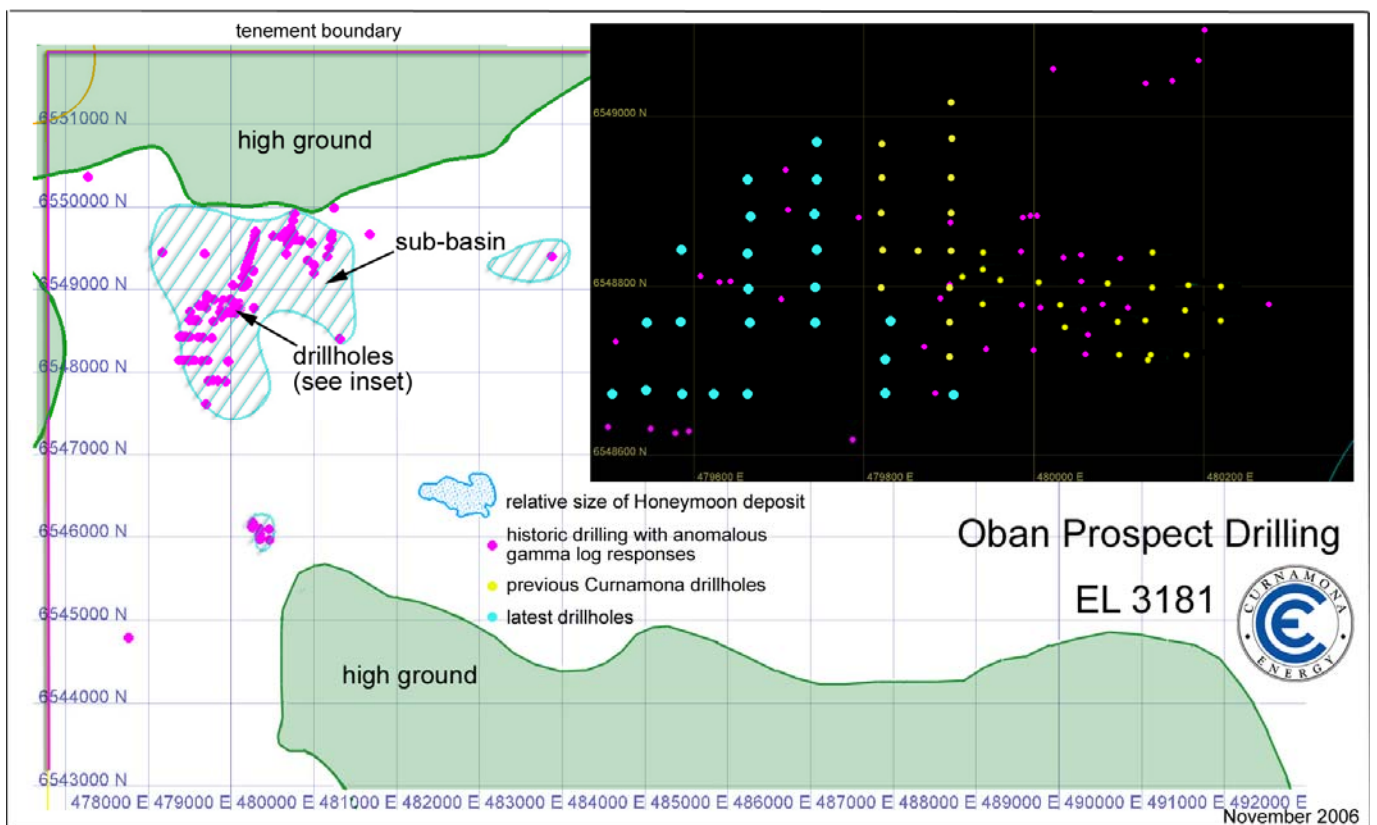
tenement boundary

high ground

sub-basin

drillholes (see inset)

6551000 N
6550000 N
6549000 N
6548000 N
6547000 N
6546000 N
6545000 N
6544000 N
6543000 N

6549000 N
6548800 N
6548600 N
479800 E
479800 E
480000 E
480200 E

relative size of Honeymoon deposit

historic drilling with anomalous gamma log responses

previous Curnamona drillholes

latest drillholes

Oban Prospect Drilling

EL 3181

CURNAMONA ENERGY

high ground

478000 E 479000 E 480000 E 481000 E 482000 E 483000 E 484000 E 485000 E 486000 E 487000 E 488000 E 489000 E 490000 E 491000 E 492000 E

November 2006